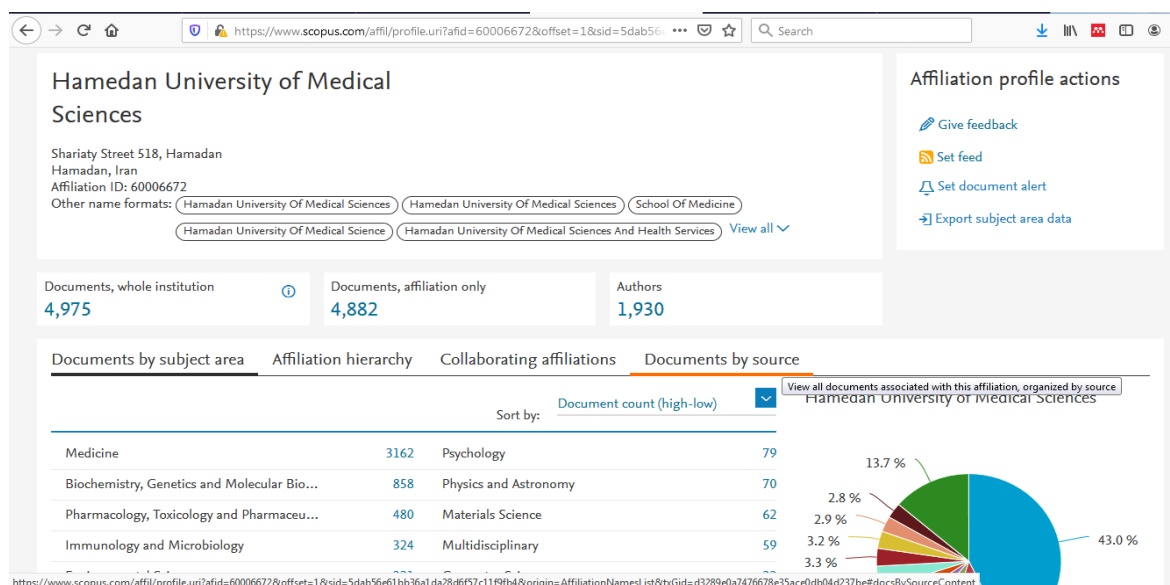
https://www.scopus.com/affil/profile.uri?afid=60006672&offset=1&sid=5dab56

Search

Hamedan University of Medical Sciences

Shariaty Street 518, Hamadan
Hamadan, Iran
Affiliation ID: 60006672
Other name formats: Hamedan University Of Medical Sciences | Hamedan University Of Medical Sciences | School Of Medicine | Hamedan University Of Medical Science | Hamedan University Of Medical Sciences And Health Services | View all

Affiliation profile actions

Give feedback

Set feed

Set document alert

Export subject area data

| Documents, whole institution | Documents, affiliation only | Authors |
|---|---|---|
| 4,975 | 4,882 | 1,930 |

Documents by subject area | Affiliation hierarchy | Collaborating affiliations | Documents by source

View all documents associated with this affiliation, organized by source

Sort by: Document count (high-low)

| Medicine | 3162 | Psychology | 79 |
|---|---|---|---|
| Biochemistry, Genetics and Molecular Bio... | 858 | Physics and Astronomy | 70 |
| Pharmacology, Toxicology and Pharmaceu... | 480 | Materials Science | 62 |
| Immunology and Microbiology | 324 | Multidisciplinary | 59 |

Hamedan University of Medical Sciences

13.7 %
2.8 %
2.9 %
3.2 %
3.3 %
43.0 %

https://www.scopus.com/affil/profile.uri?afid=60006672&offset=1&sid=5dab56e61bb36a1da28d6f57c11f9fb4&origin=AffiliationNamesList&txGid=d3289e0a7476678e35ace0db04d237be#docsBySourceContent